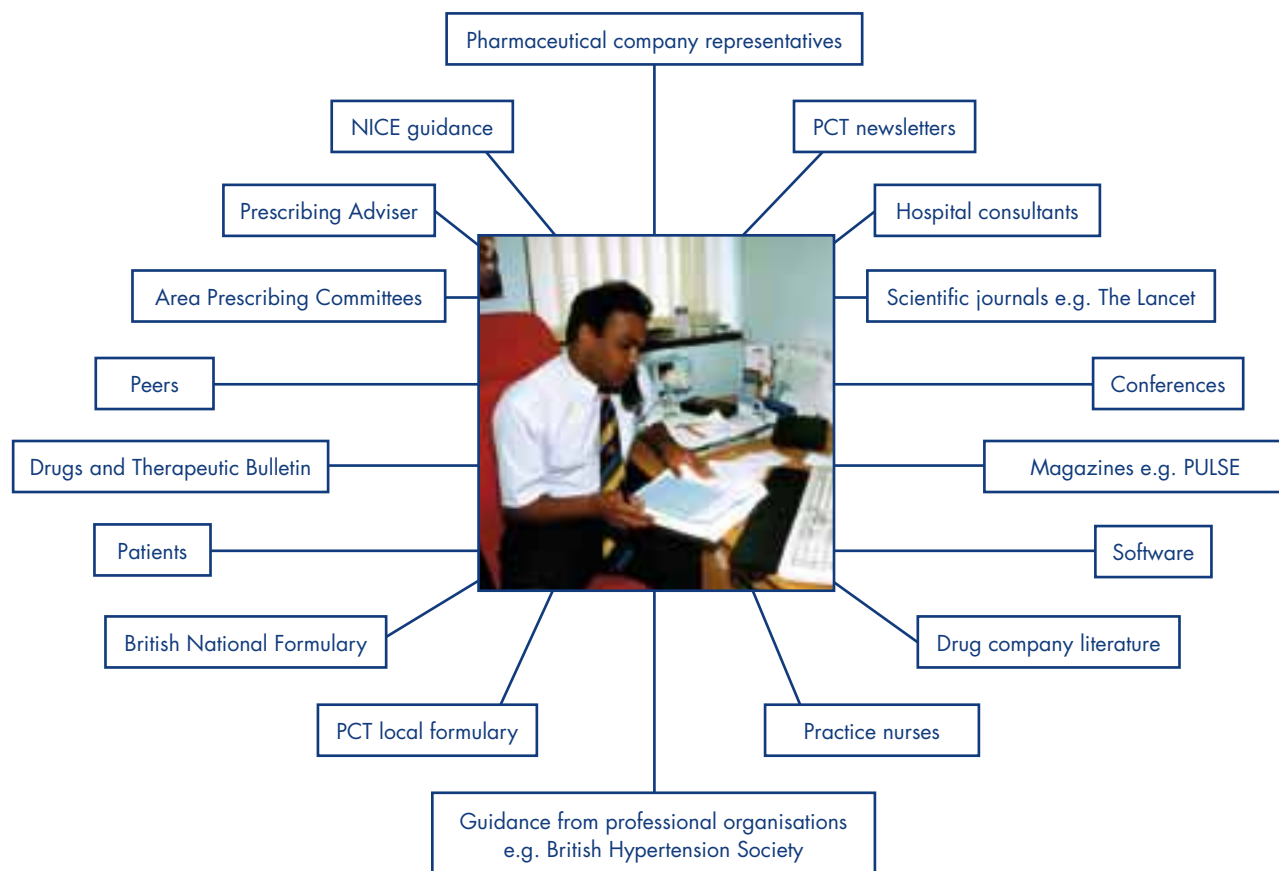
Pharmaceutical company representatives

NICE guidance

PCT newsletters

Prescribing Adviser

Hospital consultants

Area Prescribing Committees

Scientific journals e.g. The Lancet

Peers

Conferences

Drugs and Therapeutic Bulletin

Magazines e.g. PULSE

Patients

Software

British National Formulary

Drug company literature

PCT local formulary

Practice nurses

Guidance from professional organisations e.g. British Hypertension Society